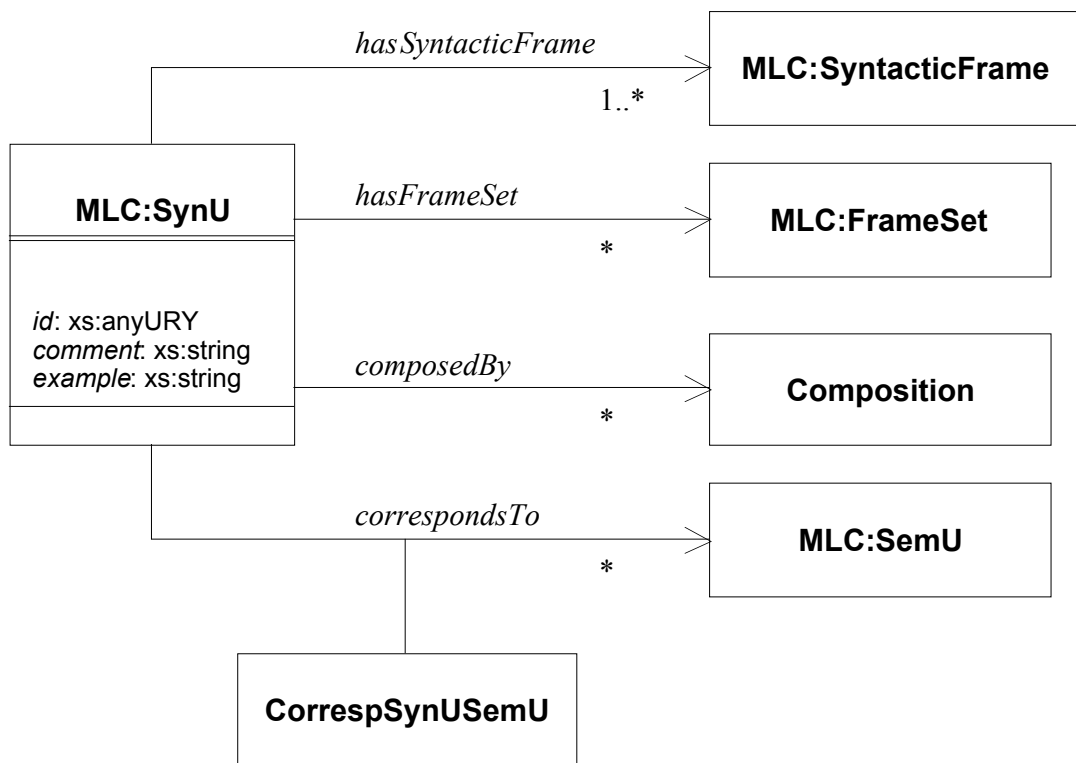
hasSyntacticFrame

MLC:SyntacticFrame

1..*

MLC:SynU

hasFrameSet

MLC:FrameSet

*

id: xs:anyURY
comment: xs:string
example: xs:string

composedBy

Composition

*

correspondsTo

MLC:SemU

*

CorrespSynUSemU